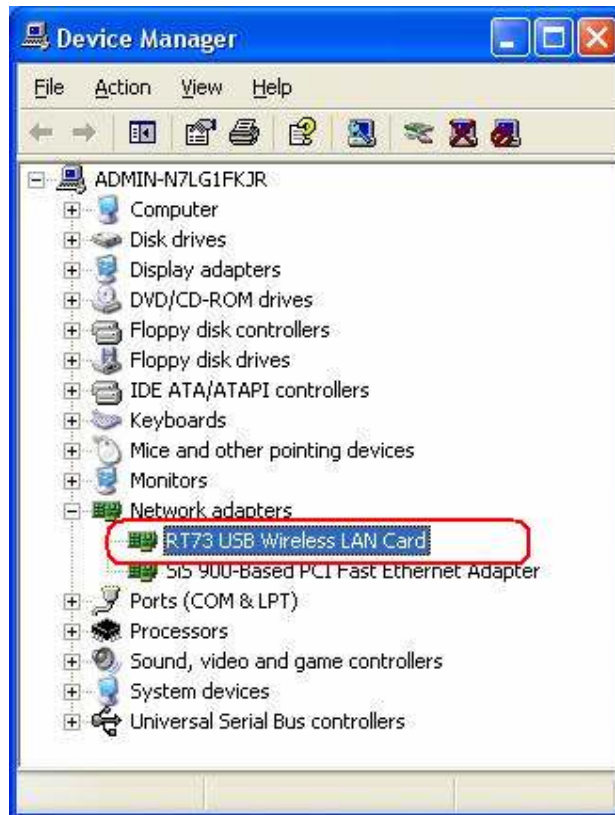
Device Manager

File Action View Help

ADMIN-N7LG1FKJR
Computer
Disk drives
Display adapters
DVD/CD-ROM drives
Floppy disk controllers
Floppy disk drives
IDE ATA/ATAPI controllers
Keyboards
Mice and other pointing devices
Monitors
Network adapters
RT73 USB Wireless LAN Card
SiS 900-Based PCI Fast Ethernet Adapter
Ports (COM & LPT)
Processors
Sound, video and game controllers
System devices
Universal Serial Bus controllers